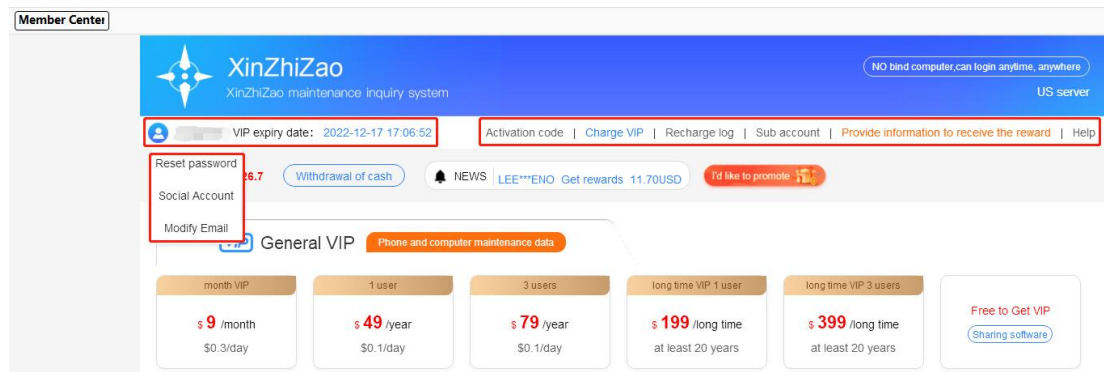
Member Center

XinZhiZao
XinZhiZao maintenance inquiry system

NO bind computer,can login anytime, anywhere
US server

VIP expiry date: 2022-12-17 17:06:52

Activation code | Charge VIP | Recharge log | Sub account | Provide information to receive the reward | Help

Reset password
Social Account
Modify Email

26.7 Withdrawal of cash

NEWS LEE***ENO Get rewards 11.70USD

I'd like to promote

General VIP Phone and computer maintenance data

| month VIP | 1 user | 3 users | long time VIP 1 user | long time VIP 3 users | Free to Get VIP |
|---|---|---|---|---|---|
| \$ 9 /month | \$ 49 /year | \$ 79 /year | \$ 199 /long time | \$ 399 /long time | Sharing software |
| \$0.3/day | \$0.1/day | \$0.1/day | at least 20 years | at least 20 years | |